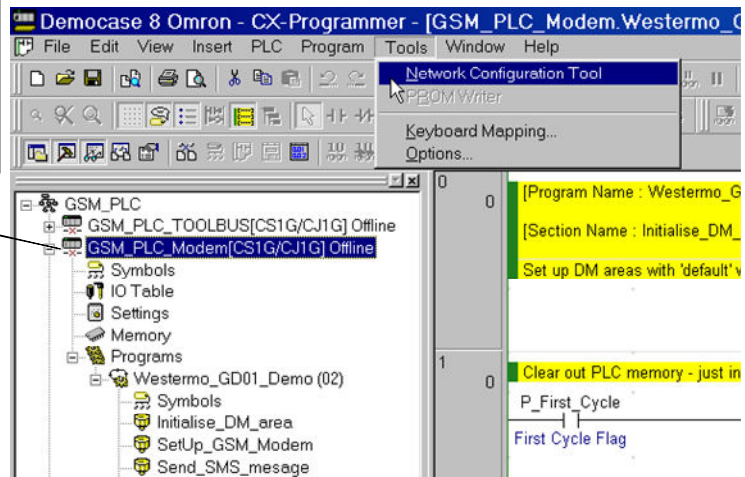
Democase 8 Omron - CX-Programmer - [GSM_PLC_Modem.Westermo_G

File Edit View Insert PLC Program Tools Window Help

Network Configuration Tool
PROM Writer
Keyboard Mapping...
Options...

GSM_PLC
GSM_PLC_TOOLBUS[CS1G/CJ1G] Offline
GSM_PLC_Modem[CS1G/CJ1G] Offline
Symbols
IO Table
Settings
Memory
Programs
Westermo_GD01_Demo (02)
Symbols
Initialise_DM_area
SetUp_GSM_Modem
Send_SMS_mesage

0
0
[Program Name : Westermo_G
[Section Name : Initialise_DM_
Set up DM areas with 'default' v

1
0
Clear out PLC memory - just in
P_First_Cycle
First Cycle Flag